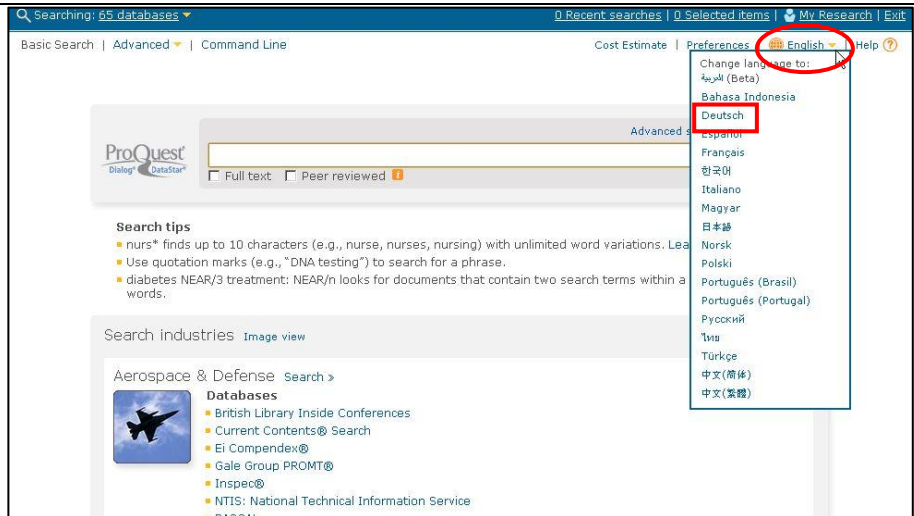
Searching: 65 databases

0 Recent searches | 0 Selected items | My Research | Exit

Basic Search | Advanced | Command Line

Cost Estimate | Preferences | English | Help

Change language to:
العربية (Beta)
Bahasa Indonesia
Deutsch
Español
Français
한국어
Italiano
Magyar
日本語
Norsk
Polski
Português (Brasil)
Português (Portugal)
Русский
ไทย
Türkçe
中文(简体)
中文(繁體)

ProQuest Dialog DataStar

Advanced s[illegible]

Full text Peer reviewed

Search tips
nurs* finds up to 10 characters (e.g., nurse, nurses, nursing) with unlimited word variations. Lea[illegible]
Use quotation marks (e.g., "DNA testing") to search for a phrase.
diabetes NEAR/3 treatment: NEAR/n looks for documents that contain two search terms within a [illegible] words.

Search industries Image view

Aerospace & Defense Search »

Databases
British Library Inside Conferences
Current Contents® Search
Ei Compendex®
Gale Group PROMT®
Inspec®
NTIS: National Technical Information Service
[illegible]